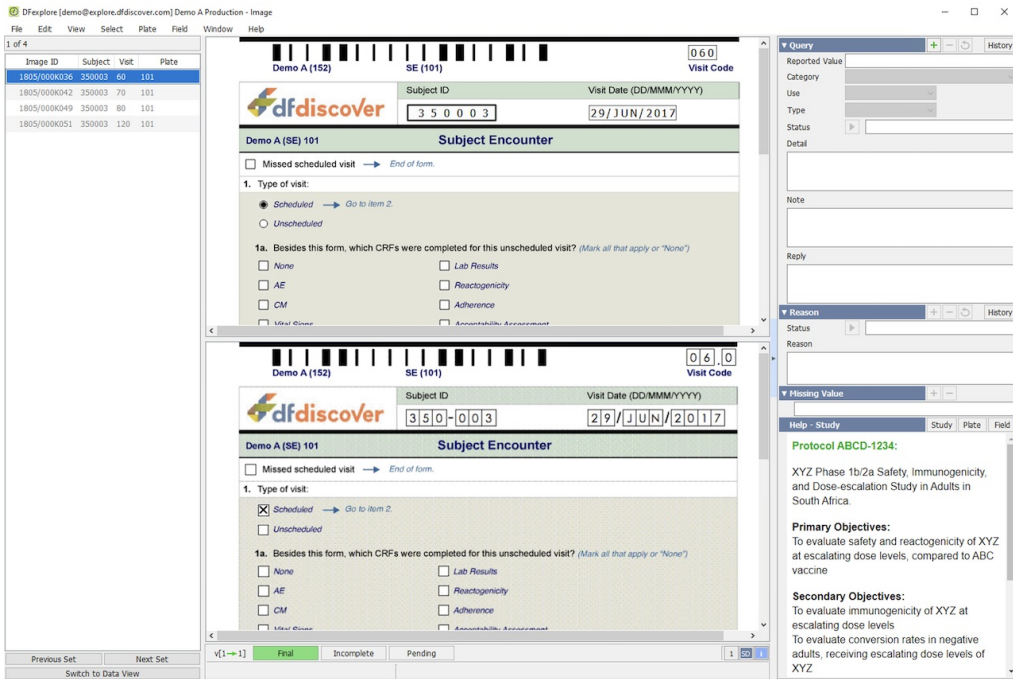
DFexplore [demo@explore.dfdiscover.com] Demo A Production - Image

File Edit View Select Plate Field Window Help

1 of 4

| Image ID | Subject | Visit | Plate |
|---|---|---|---|
| 1805/000K036 | 350003 | 60 | 101 |
| 1805/000K042 | 350003 | 70 | 101 |
| 1805/000K049 | 350003 | 80 | 101 |
| 1805/000K051 | 350003 | 120 | 101 |

Previous Set Next Set
Switch to Data View

Demo A (152) SE (101) 060 Visit Code

dfdiscover

Subject ID 3 5 0 0 0 3 Visit Date (DD/MMM/YYYY) 29/JUN/2017

Demo A (SE) 101 Subject Encounter

Missed scheduled visit → End of form.

1. Type of visit:

Scheduled → Go to item 2.

Unscheduled

1a. Besides this form, which CRFs were completed for this unscheduled visit? (Mark all that apply or "None")

None
Lab Results
AE
Reactogenicity
CM
Adherence
Vital Signs
Acceptability Assessment

Demo A (152) SE (101) 0 6 . 0 Visit Code

dfdiscover

Subject ID 3 5 0 - 0 0 3 Visit Date (DD/MMM/YYYY) 2 9 / J U N / 2 0 1 7

Demo A (SE) 101 Subject Encounter

Missed scheduled visit → End of form.

1. Type of visit:

☒ Scheduled → Go to item 2.

Unscheduled

1a. Besides this form, which CRFs were completed for this unscheduled visit? (Mark all that apply or "None")

None
Lab Results
AE
Reactogenicity
CM
Adherence
Vital Signs
Acceptability Assessment

v[1→1] Final Incomplete Pending 1 SD i

▼ Query History
Reported Value
Category
Use
Type
Status
Detail
Note
Reply

▼ Reason History
Status
Reason

▼ Missing Value

Help - Study Study Plate Field

Protocol ABCD-1234:

XYZ Phase 1b/2a Safety, Immunogenicity, and Dose-escalation Study in Adults in South Africa.

Primary Objectives:
To evaluate safety and reactogenicity of XYZ at escalating dose levels, compared to ABC vaccine

Secondary Objectives:
To evaluate immunogenicity of XYZ at escalating dose levels
To evaluate conversion rates in negative adults, receiving escalating dose levels of XYZ